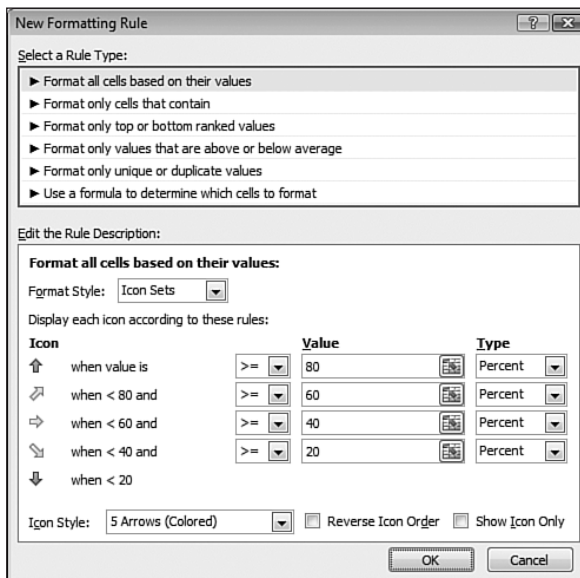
New Formatting Rule

?

Select a Rule Type:

► Format all cells based on their values
► Format only cells that contain
► Format only top or bottom ranked values
► Format only values that are above or below average
► Format only unique or duplicate values
► Use a formula to determine which cells to format

Edit the Rule Description:

Format all cells based on their values:

Format Style: Icon Sets

Display each icon according to these rules:

| Icon | | | Value | Type |
|---|---|---|---|---|
| | when value is | >= | 80 | Percent |
| | when < 80 and | >= | 60 | Percent |
| | when < 60 and | >= | 40 | Percent |
| | when < 40 and | >= | 20 | Percent |
| | when < 20 | | | |

Icon Style: 5 Arrows (Colored) Reverse Icon Order Show Icon Only

OK Cancel